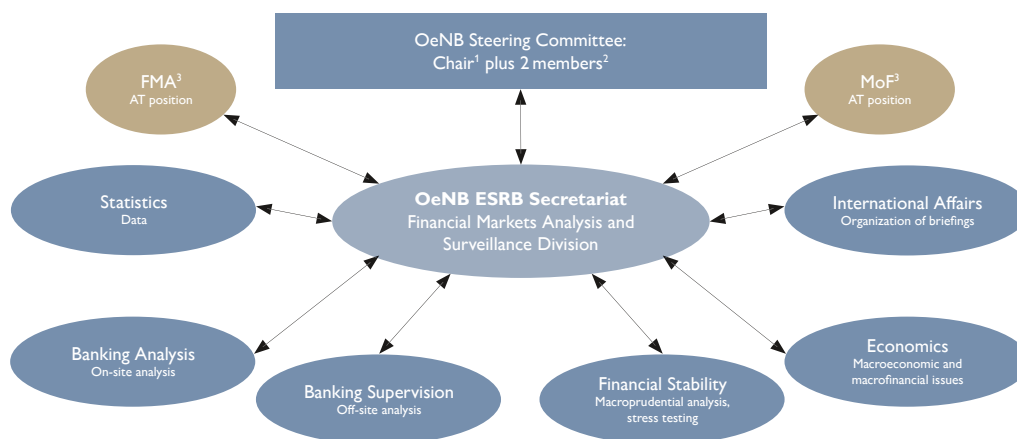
OeNB Steering Committee:
Chair$^1$ plus 2 members$^2$

FMA$^3$
AT position

MoF$^3$
AT position

Statistics
Data

OeNB ESRB Secretariat
Financial Markets Analysis and Surveillance Division

International Affairs
Organization of briefings

Banking Analysis
On-site analysis

Banking Supervision
Off-site analysis

Financial Stability
Macroprudential analysis, stress testing

Economics
Macroeconomic and macrofinancial issues